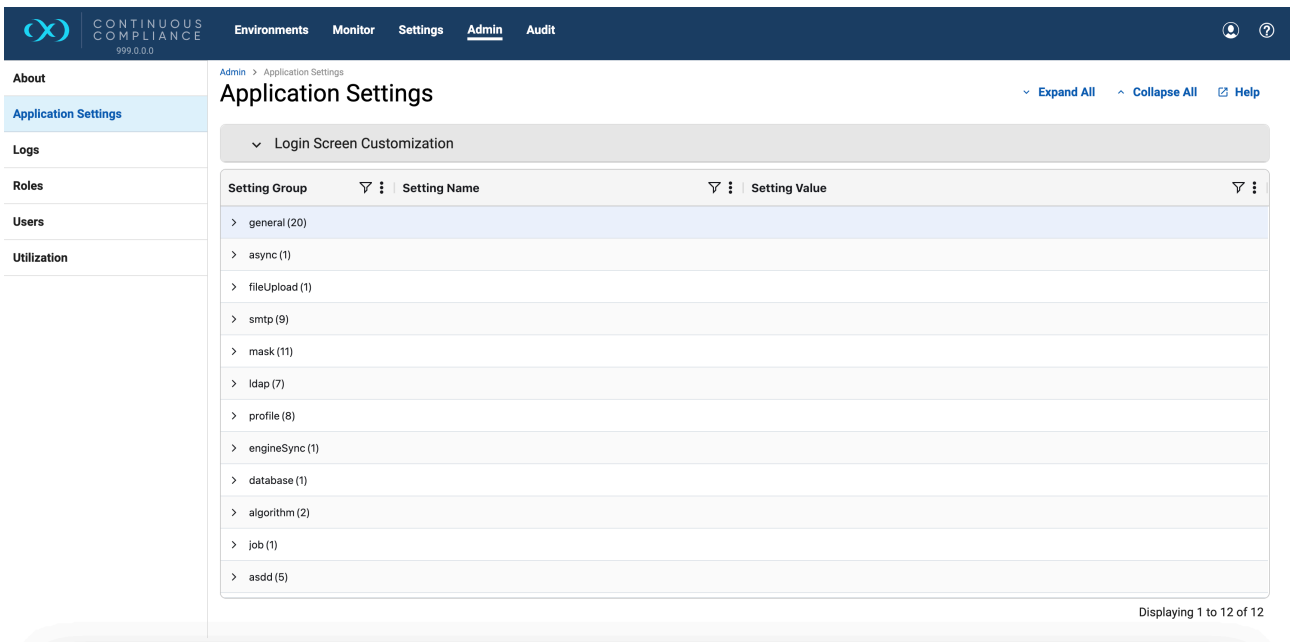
CONTINUOUS COMPLIANCE
999.0.0.0

Environments Monitor Settings Admin Audit

About
Application Settings
Logs
Roles
Users
Utilization

Admin > Application Settings

Application Settings

Expand All Collapse All Help

Login Screen Customization

| Setting Group | Setting Name | Setting Value |
|---|---|---|
| general (20) | | |
| async (1) | | |
| fileUpload (1) | | |
| smtp (9) | | |
| mask (11) | | |
| ldap (7) | | |
| profile (8) | | |
| engineSync (1) | | |
| database (1) | | |
| algorithm (2) | | |
| job (1) | | |
| asdd (5) | | |

Displaying 1 to 12 of 12